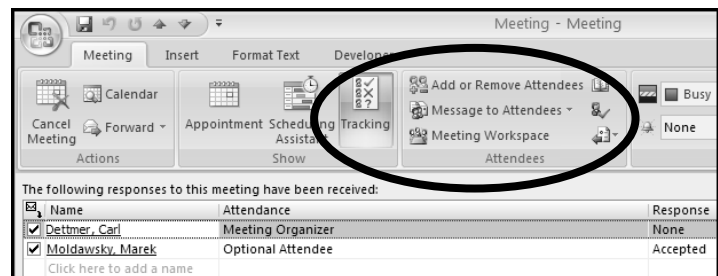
Meeting - Meeting

Meeting Insert Format Text Develope

Calendar
Cancel Meeting
Forward
Actions

Appointment Scheduling Assistant
Tracking
Show

Add or Remove Attendees
Message to Attendees
Meeting Workspace
Attendees

Busy
None

The following responses to this meeting have been received:

| | Name | Attendance | Response |
|---|---|---|---|
| ✓ | Dettmer, Carl | Meeting Organizer | None |
| ✓ | Moldawsky, Marek | Optional Attendee | Accepted |
| | Click here to add a name | | |